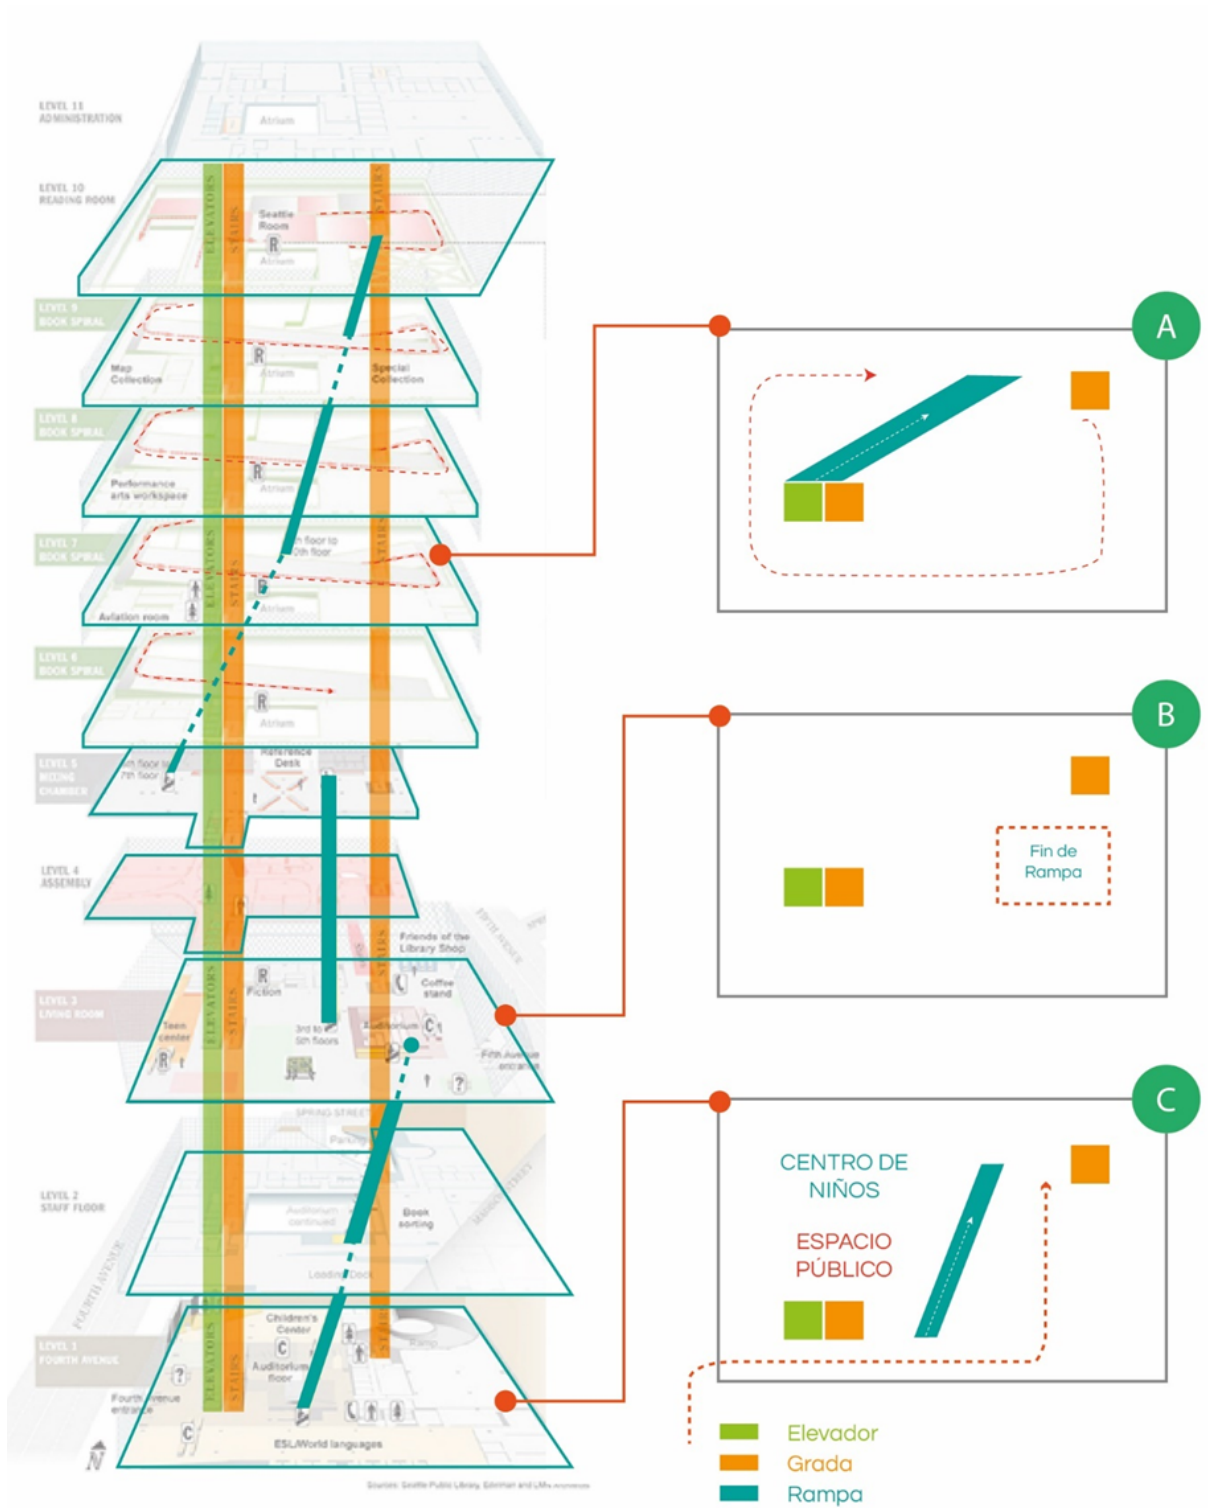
LEVEL 11
ADMINISTRATION

Atrium

LEVEL 10
READING ROOM

ELEVATORS
STAIRS
Seattle Room
R
Atrium
STAIRS

LEVEL 9
BOOK SPIRAL

Map Collection
R
Atrium
Special Collection

LEVEL 8
BOOK SPIRAL

Performance arts workspace
R
Atrium

LEVEL 7
BOOK SPIRAL

ELEVATORS
STAIRS
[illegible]h floor to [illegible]0th floor
STAIRS
R
Atrium
Aviation room

LEVEL 6
BOOK SPIRAL

R
Atrium

LEVEL 5
MIXING CHAMBER

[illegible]th floor to 7th floor
Reference Desk

LEVEL 4
ASSEMBLY

FIFTH AVENUE

LEVEL 3
LIVING ROOM

ELEVATORS
STAIRS
R
Fiction
STAIRS
Friends of the Library Shop
Coffee stand
Teen center
3rd to 5th floors
Auditorium
C
R
Fifth Avenue entrance
?

SPRING STREET
Parking

LEVEL 2
STAFF FLOOR

Auditorium continued
Book sorting
Loading Dock
MADISON STREET
FOURTH AVENUE

LEVEL 1
FOURTH AVENUE

ELEVATORS
STAIRS
Children's Center
C
Auditorium floor
STAIRS
Ramp
?
Fourth Avenue entrance
C
ESL/World languages
N

Sources: Seattle Public Library, Edelman and LMN Architects

A

B

Fin de Rampa

C

CENTRO DE NIÑOS

ESPACIO PÚBLICO

Elevador
Grada
Rampa